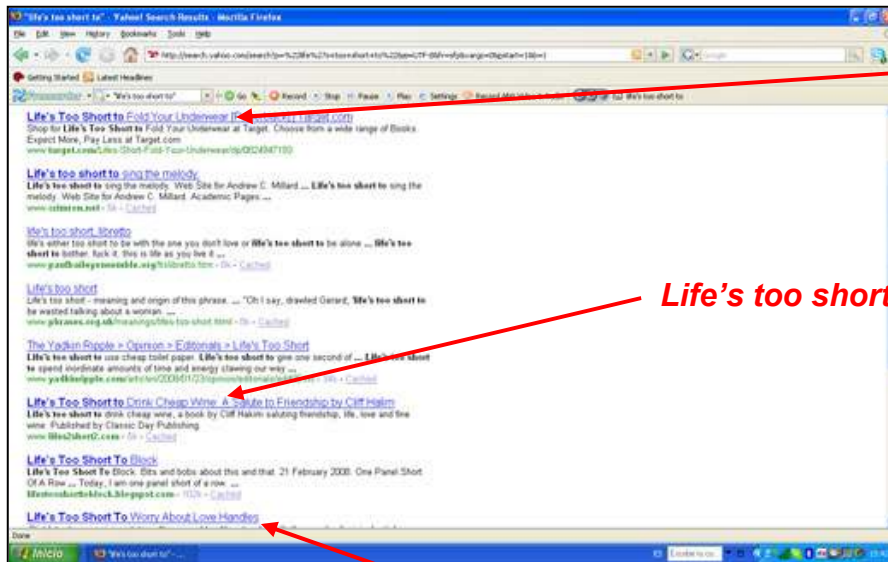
"life's too short to" - Yahoo! Search Results - Mozilla Firefox

File Edit View History Bookmarks Tools Help

http://search.yahoo.com/search?p=%22life%27s+too+short+to%22&ei=UTF-8&fr=sfp&xargs=0&pstart=1&b=1

Getting Started Latest Headlines

"life's too short to" Go Record Stop Pause Play Settings life's too short to

Life's Too Short to Fold Your Underwear | Target.com
Shop for Life's Too Short to Fold Your Underwear at Target. Choose from a wide range of Books. Expect More, Pay Less at Target.com
www.target.com/Lifes-Short-Fold-Your-Underwear/dp/0824947100

Life's too short to sing the melody
Life's too short to sing the melody. Web Site for Andrew C. Millard ... Life's too short to sing the melody. Web Site for Andrew C. Millard. Academic Pages ...
www.cdmrsn.net - 5k - Cached

life's too short, libretto
life's either too short to be with the one you don't love or life's too short to be alone ... life's too short to bother. fuck it. this is life as you live it ...
www.paulbaileyensemble.org/libretto.htm - 8k - Cached

Life's too short
Life's too short - meaning and origin of this phrase. ... "Oh I say, drawled Gerard, 'life's too short to be wasted talking about a woman. ...
www.phrases.org.uk/meanings/lifes-too-short.html - 8k - Cached

The Yadkin Ripple > Opinion > Editorials > Life's Too Short
Life's too short to use cheap toilet paper. Life's too short to give one second of ... Life's too short to spend inordinate amounts of time and energy clawing our way ...
www.yadkinripple.com/articles/2008/01/23/opinion/editorials/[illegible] - Cached

Life's Too Short to Drink Cheap Wine: A Salute to Friendship by Cliff Hakim
Life's too short to drink cheap wine, a book by Cliff Hakim saluting friendship, life, love and fine wine. Published by Classic Day Publishing.
www.lifes2short2.com - 8k - Cached

Life's Too Short To Block
Life's Too Short To Block. Bits and bobs about this and that. 21 February 2008. One Panel Short Of A Row ... Today, I am one panel short of a row. ...
lifestooshorttoblock.blogspot.com - 102k - Cached

Life's Too Short To Worry About Love Handles

Life's too short

Done

Inicio "life's too short to" -